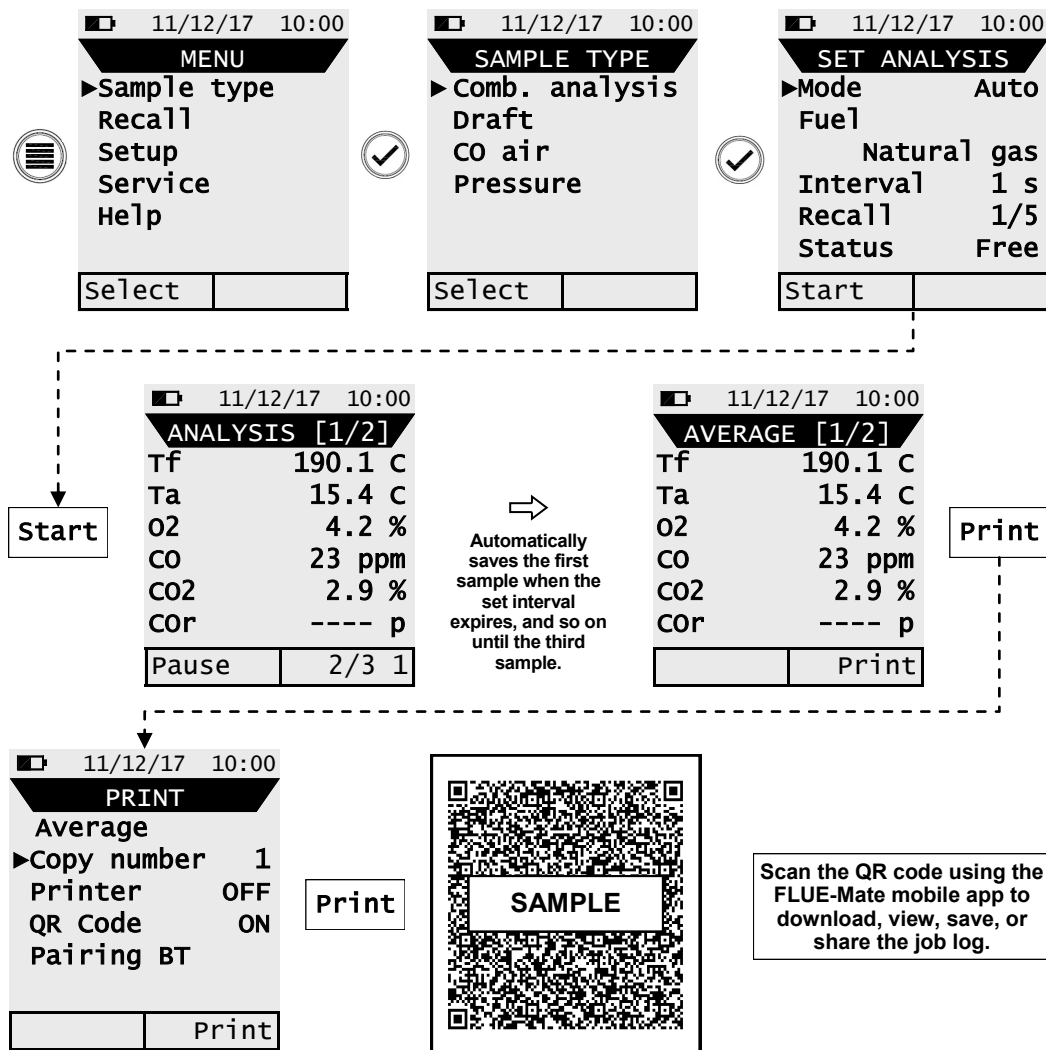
11/12/17 10:00
MENU
►Sample type
Recall
Setup
Service
Help
Select

11/12/17 10:00
SAMPLE TYPE
►Comb. analysis
Draft
CO air
Pressure
Select

11/12/17 10:00
SET ANALYSIS
►Mode Auto
Fuel
Natural gas
Interval 1 s
Recall 1/5
Status Free
Start

Start

11/12/17 10:00
ANALYSIS [1/2]
Tf 190.1 C
Ta 15.4 C
O2 4.2 %
CO 23 ppm
CO2 2.9 %
COr ---- p
Pause 2/3 1

⇨
Automatically saves the first sample when the set interval expires, and so on until the third sample.

11/12/17 10:00
AVERAGE [1/2]
Tf 190.1 C
Ta 15.4 C
O2 4.2 %
CO 23 ppm
CO2 2.9 %
COr ---- p
Print

Print

11/12/17 10:00
PRINT
Average
►Copy number 1
Printer OFF
QR Code ON
Pairing BT
Print

Print

SAMPLE

Scan the QR code using the FLUE-Mate mobile app to download, view, save, or share the job log.